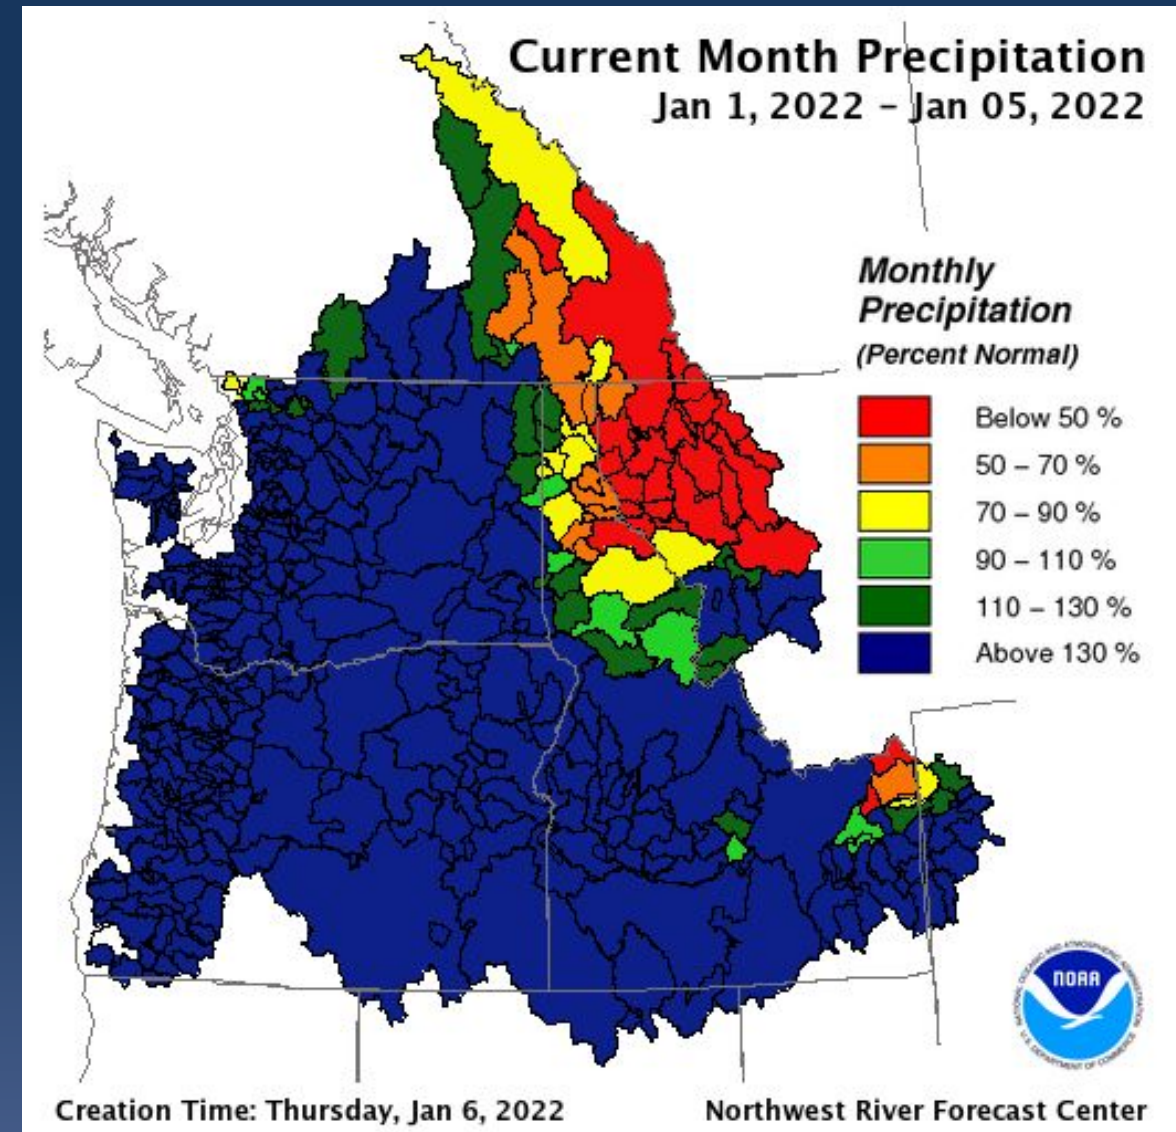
Current Month Precipitation
Jan 1, 2022 – Jan 05, 2022

Monthly Precipitation
(Percent Normal)

Below 50 %
50 – 70 %
70 – 90 %
90 – 110 %
110 – 130 %
Above 130 %

NOAA
NATIONAL OCEANIC AND ATMOSPHERIC ADMINISTRATION
U.S. DEPARTMENT OF COMMERCE

Creation Time: Thursday, Jan 6, 2022

Northwest River Forecast Center